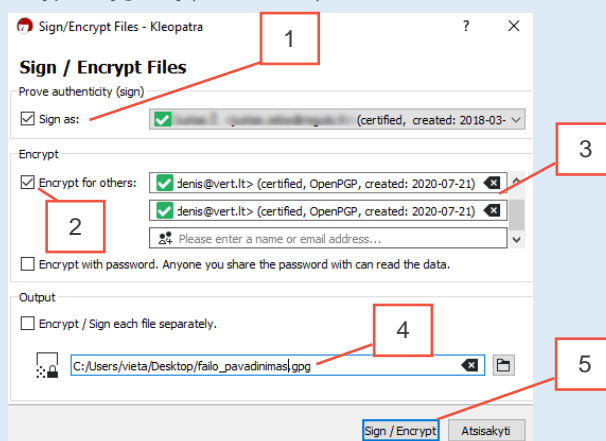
Sign/Encrypt Files - Kleopatra
?
X
1
Sign / Encrypt Files
Prove authenticity (sign)
Sign as:
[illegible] (certified, created: 2018-03-
Encrypt
3
Encrypt for others:
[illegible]denis@vert.lt> (certified, OpenPGP, created: 2020-07-21)
2
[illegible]denis@vert.lt> (certified, OpenPGP, created: 2020-07-21)
Please enter a name or email address...
Encrypt with password. Anyone you share the password with can read the data.
Output
Encrypt / Sign each file separately.
4
C:/Users/vieta/Desktop/failo_pavadinimas.gpg
5
Sign / Encrypt
Atsisakyti